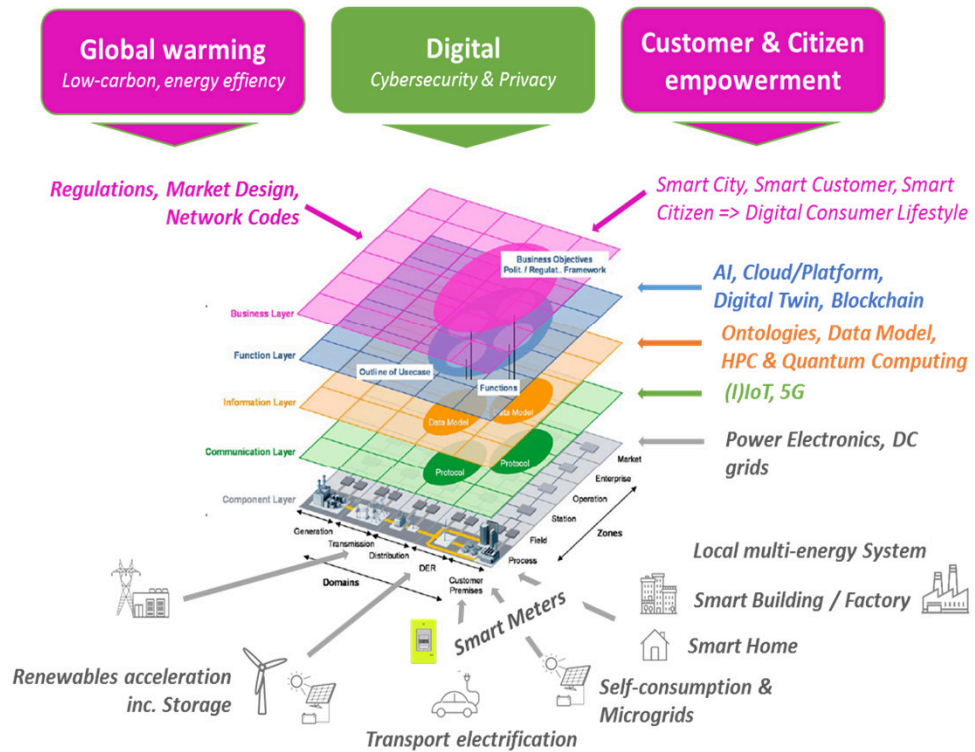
Global warming
Low-carbon, energy effiency

Digital
Cybersecurity & Privacy

Customer & Citizen empowerment

Regulations, Market Design, Network Codes

Smart City, Smart Customer, Smart Citizen => Digital Consumer Lifestyle

Business Objectives
Polit. / Regulat. Framework

AI, Cloud/Platform, Digital Twin, Blockchain

Business Layer

Ontologies, Data Model, HPC & Quantum Computing

Function Layer

Outline of Usecase

Functions

(I)IoT, 5G

Information Layer

Data Model

Data Model

Communication Layer

Protocol

Protocol

Power Electronics, DC grids

Component Layer

Market
Enterprise
Operation
Station
Field
Process
Zones

Generation
Transmission
Distribution
DER
Customer Premises
Domains

Local multi-energy System

Smart Building / Factory

Smart Meters

Smart Home

Renewables acceleration inc. Storage

Self-consumption & Microgrids

Transport electrification